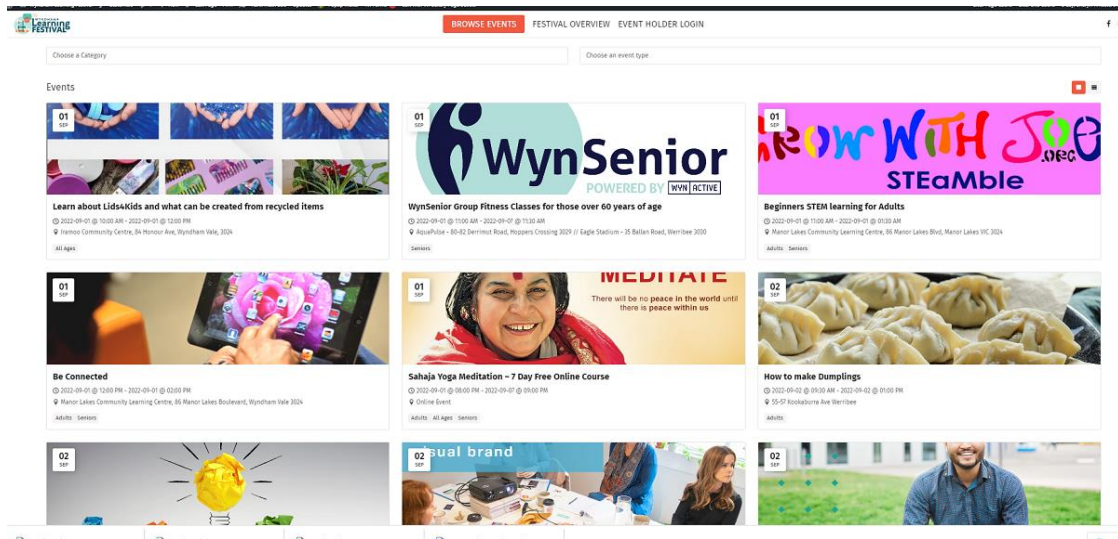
Learning FESTIVAL

BROWSE EVENTS FESTIVAL OVERVIEW EVENT HOLDER LOGIN

f

Choose a Category

Choose an event type

Events

01 SEP

Learn about Lids4Kids and what can be created from recycled items

2022-09-01 @ 10:00 AM - 2022-09-01 @ 12:00 PM

Iramoo Community Centre, 84 Honour Ave, Wyndham Vale, 3024

All Ages

01 SEP

WynSenior POWERED BY WYN ACTIVE

WynSenior Group Fitness Classes for those over 60 years of age

2022-09-01 @ 11:00 AM - 2022-09-07 @ 11:30 AM

AquaPulse - 80-82 Derrimut Road, Hoppers Crossing 3029 // Eagle Stadium - 35 Ballan Road, Werribee 3030

Seniors

01 SEP

Grow WITH Joe .org STEaMble

Beginners STEM learning for Adults

2022-09-01 @ 11:00 AM - 2022-09-01 @ 01:30 AM

Manor Lakes Community Learning Centre, 86 Manor Lakes Blvd, Manor Lakes VIC 3024

Adults Seniors

01 SEP

Be Connected

2022-09-01 @ 12:00 PM - 2022-09-01 @ 02:00 PM

Manor Lakes Community Learning Centre, 86 Manor Lakes Boulevard, Wyndham Vale 3024

Adults Seniors

01 SEP

MEDITATE There will be no peace in the world until there is peace within us

Sahaja Yoga Meditation – 7 Day Free Online Course

2022-09-01 @ 08:00 PM - 2022-09-07 @ 09:00 PM

Online Event

Adults All Ages Seniors

02 SEP

How to make Dumplings

2022-09-02 @ 09:30 AM - 2022-09-02 @ 01:00 PM

55-57 Kookaburra Ave Werribee

Adults

02 SEP

02 SEP

sual brand

02 SEP